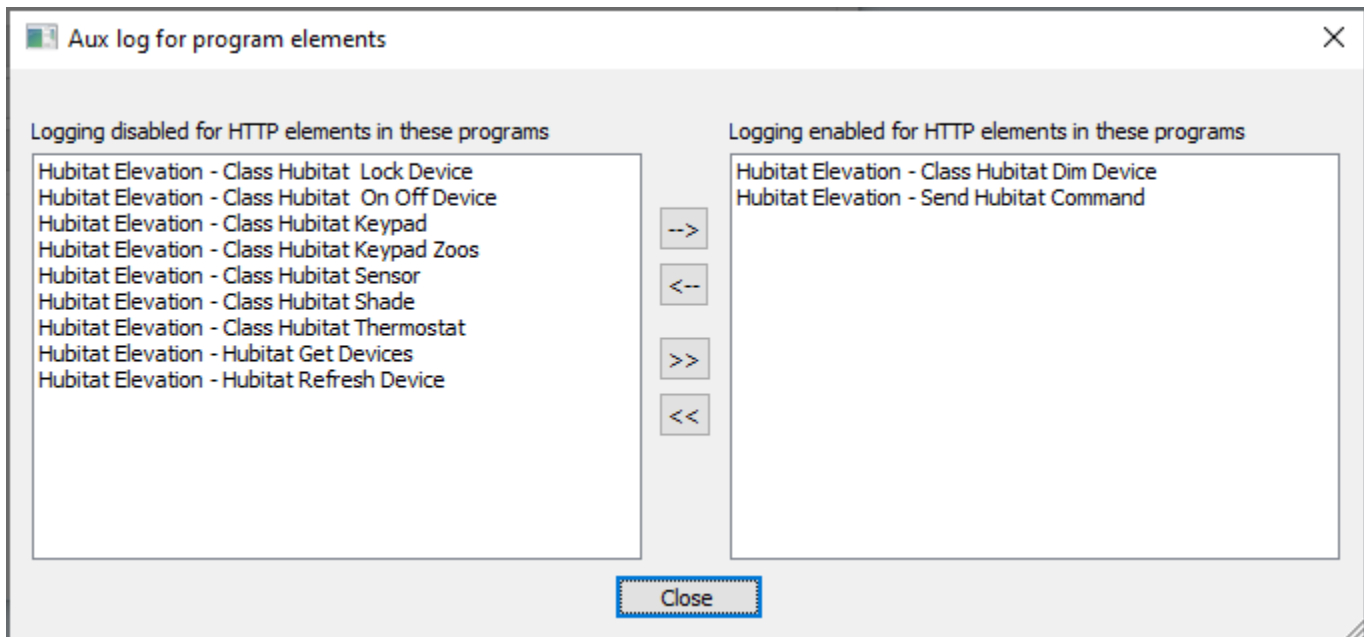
Aux log for program elements

Logging disabled for HTTP elements in these programs

Hubitat Elevation - Class Hubitat  Lock Device
Hubitat Elevation - Class Hubitat  On Off Device
Hubitat Elevation - Class Hubitat Keypad
Hubitat Elevation - Class Hubitat Keypad Zoos
Hubitat Elevation - Class Hubitat Sensor
Hubitat Elevation - Class Hubitat Shade
Hubitat Elevation - Class Hubitat Thermostat
Hubitat Elevation - Hubitat Get Devices
Hubitat Elevation - Hubitat Refresh Device

-->
<--
>>
<<

Logging enabled for HTTP elements in these programs

Hubitat Elevation - Class Hubitat Dim Device
Hubitat Elevation - Send Hubitat Command

Close